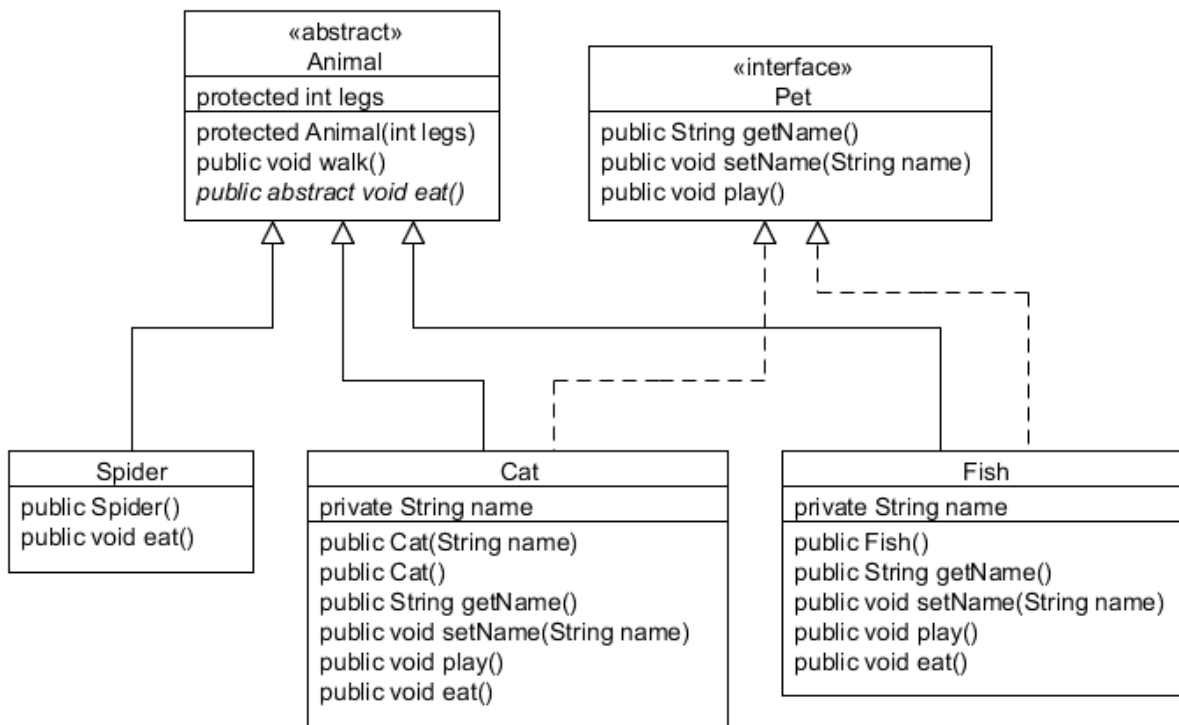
«abstract»
Animal

protected int legs

protected Animal(int legs)
public void walk()
*public abstract void eat()*

«interface»
Pet

public String getName()
public void setName(String name)
public void play()

Spider

public Spider()
public void eat()

Cat

private String name

public Cat(String name)
public Cat()
public String getName()
public void setName(String name)
public void play()
public void eat()

Fish

private String name

public Fish()
public String getName()
public void setName(String name)
public void play()
public void eat()